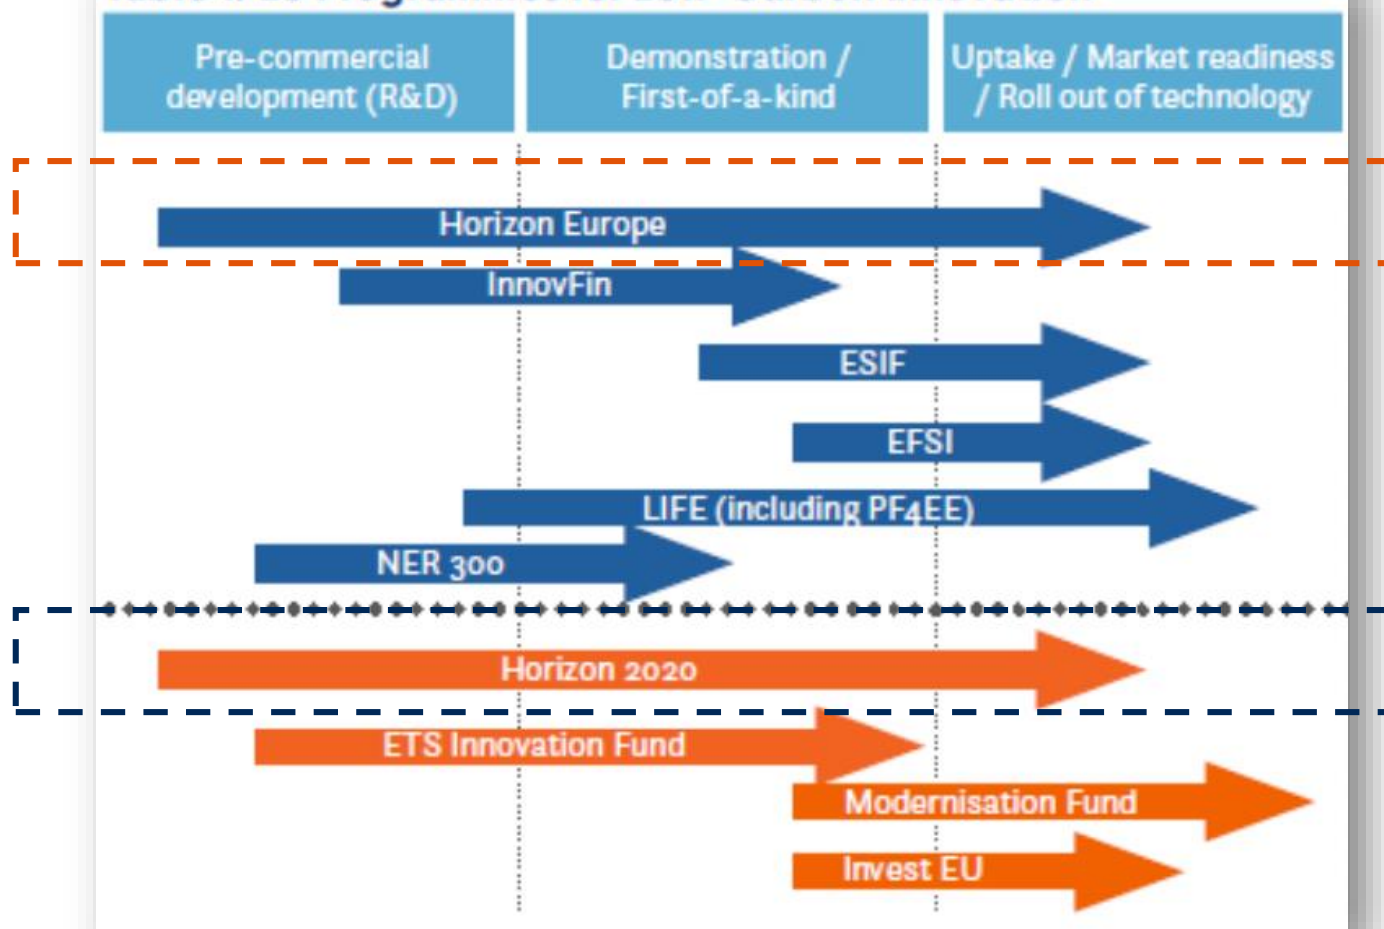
Pre-commercial development (R&D)

Demonstration / First-of-a-kind

Uptake / Market readiness / Roll out of technology

Horizon Europe

InnovFin

ESIF

EFSI

LIFE (including PF4EE)

NER 300

Horizon 2020

ETS Innovation Fund

Modernisation Fund

Invest EU